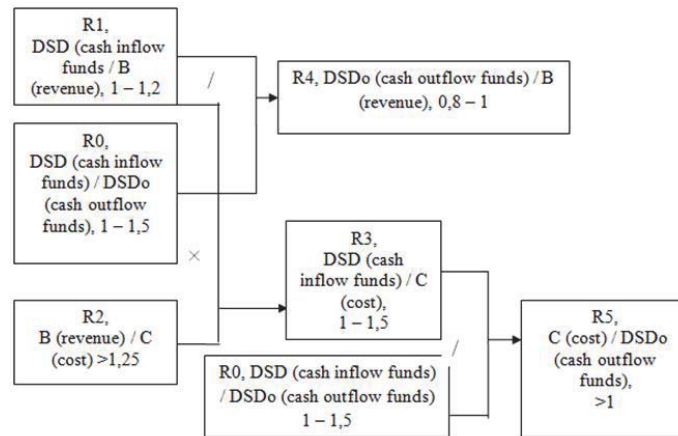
R1,
DSD (cash inflow funds) / B (revenue), 1 – 1,2

/

R4, DSDo (cash outflow funds) / B (revenue), 0,8 – 1

R0,
DSD (cash inflow funds) / DSDo (cash outflow funds), 1 – 1,5

×

R3,
DSD (cash inflow funds) / C (cost),
1 – 1,5

R2,
B (revenue) / C (cost) >1,25

/

R5,
C (cost) / DSDo (cash outflow funds),
>1

R0, DSD (cash inflow funds) / DSDo (cash outflow funds)
1 – 1,5